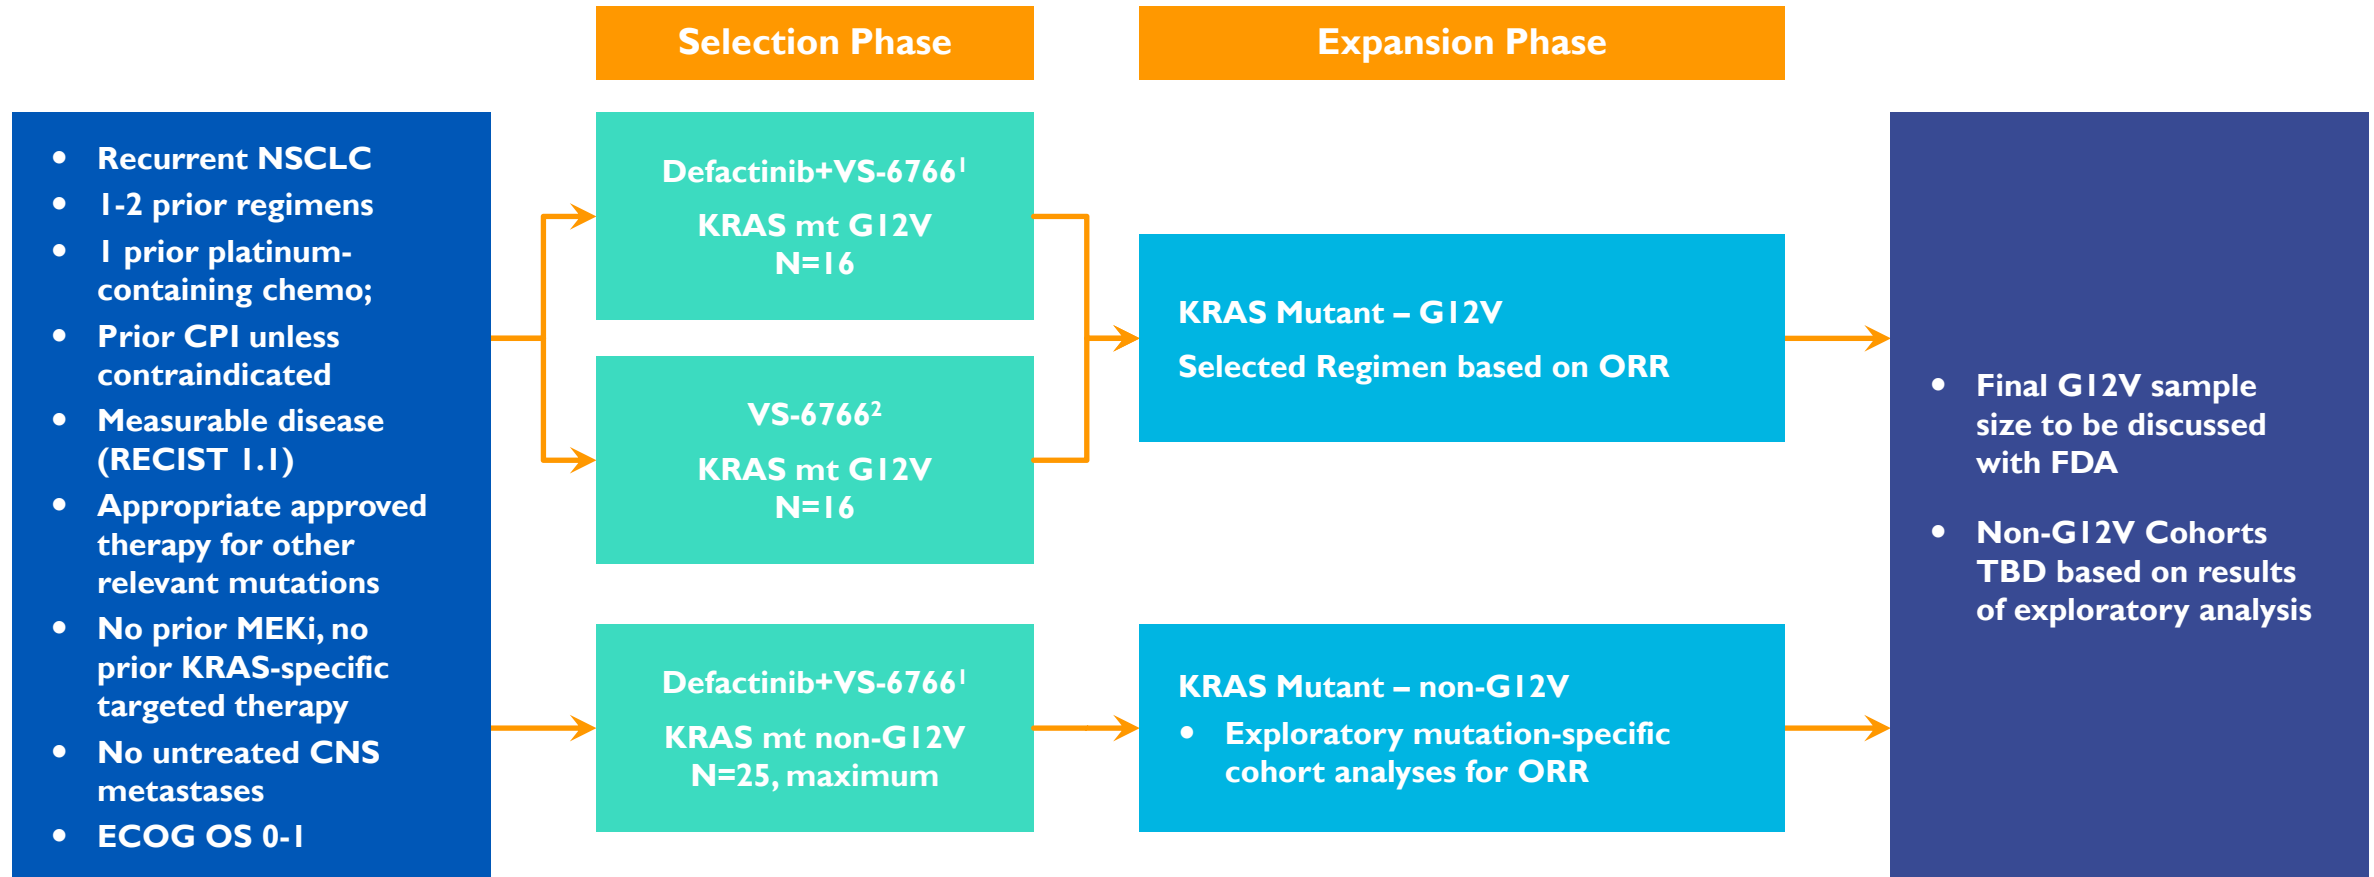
Selection Phase

Expansion Phase

- Recurrent NSCLC
- 1-2 prior regimens
- 1 prior platinum-containing chemo;
- Prior CPI unless contraindicated
- Measurable disease (RECIST 1.1)
- Appropriate approved therapy for other relevant mutations
- No prior MEKi, no prior KRAS-specific targeted therapy
- No untreated CNS metastases
- ECOG OS 0-1

Defactinib+VS-6766$^1$
KRAS mt G12V
N=16

VS-6766$^2$
KRAS mt G12V
N=16

Defactinib+VS-6766$^1$
KRAS mt non-G12V
N=25, maximum

KRAS Mutant – G12V
Selected Regimen based on ORR

KRAS Mutant – non-G12V
- Exploratory mutation-specific cohort analyses for ORR

- Final G12V sample size to be discussed with FDA
- Non-G12V Cohorts TBD based on results of exploratory analysis